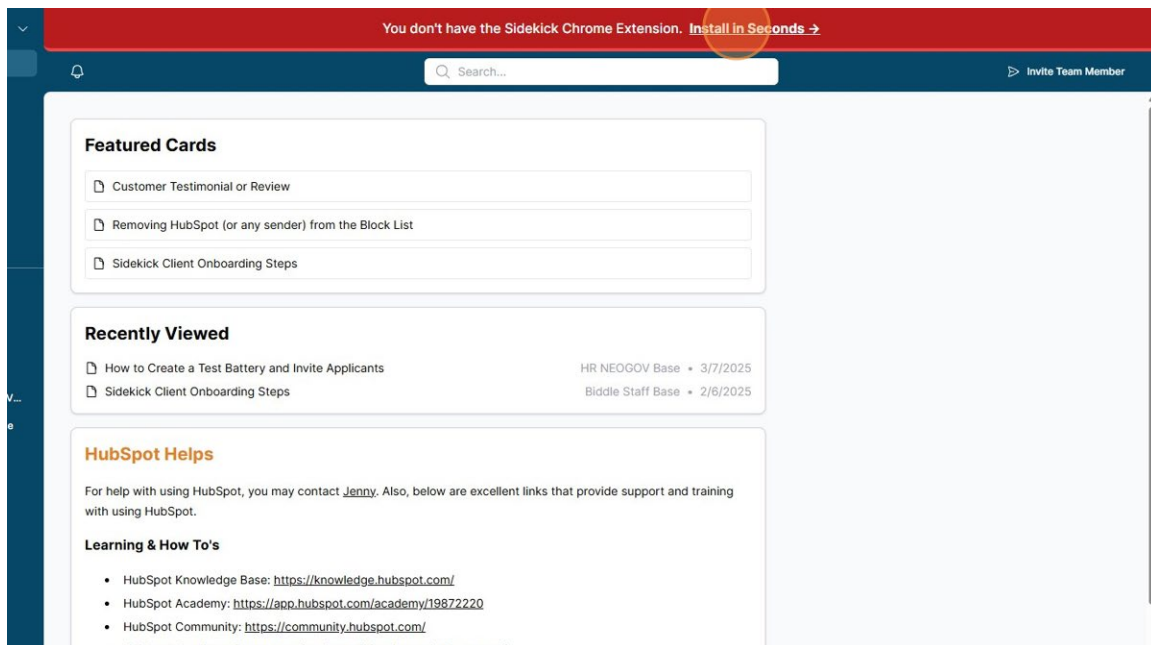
You don't have the Sidekick Chrome Extension. Install in Seconds →

Search...

Invite Team Member

V...

e

Featured Cards

Customer Testimonial or Review

Removing HubSpot (or any sender) from the Block List

Sidekick Client Onboarding Steps

Recently Viewed

How to Create a Test Battery and Invite Applicants HR NEOGOV Base • 3/7/2025

Sidekick Client Onboarding Steps Biddle Staff Base • 2/6/2025

HubSpot Helps

For help with using HubSpot, you may contact Jenny. Also, below are excellent links that provide support and training with using HubSpot.

Learning & How To's

- HubSpot Knowledge Base: https://knowledge.hubspot.com/
- HubSpot Academy: https://app.hubspot.com/academy/19872220
- HubSpot Community: https://community.hubspot.com/